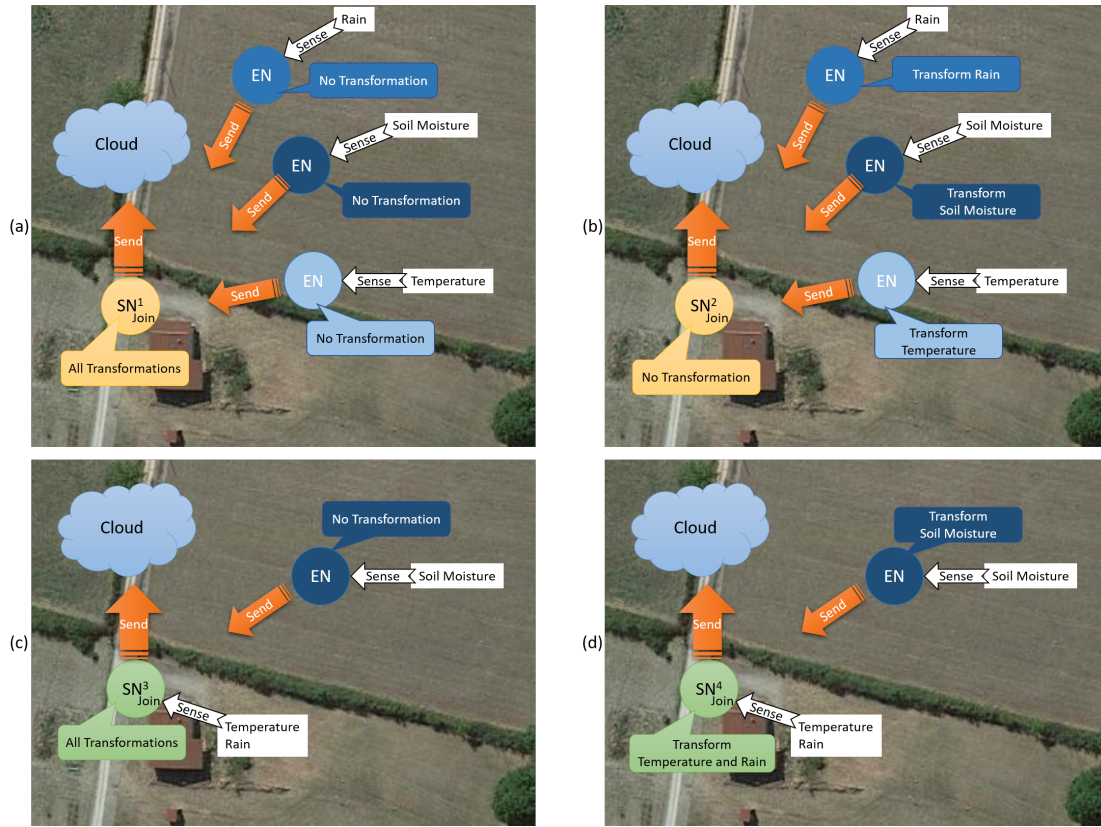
(a)

Rain
Sense
EN
No Transformation
Send
Cloud
Soil Moisture
Sense
EN
Send
No Transformation
Send
EN
Sense
Temperature
Send
$SN^1$
Join
No Transformation
All Transformations

(b)

Rain
Sense
EN
Transform Rain
Send
Cloud
Soil Moisture
Sense
EN
Send
Transform Soil Moisture
Send
EN
Sense
Temperature
Send
$SN^2$
Join
Transform Temperature
No Transformation

(c)

Cloud
No Transformation
EN
Sense
Soil Moisture
Send
Send
$SN^3$
Join
Sense
Temperature Rain
All Transformations

(d)

Cloud
Transform Soil Moisture
EN
Sense
Soil Moisture
Send
Send
$SN^4$
Join
Sense
Temperature Rain
Transform Temperature and Rain